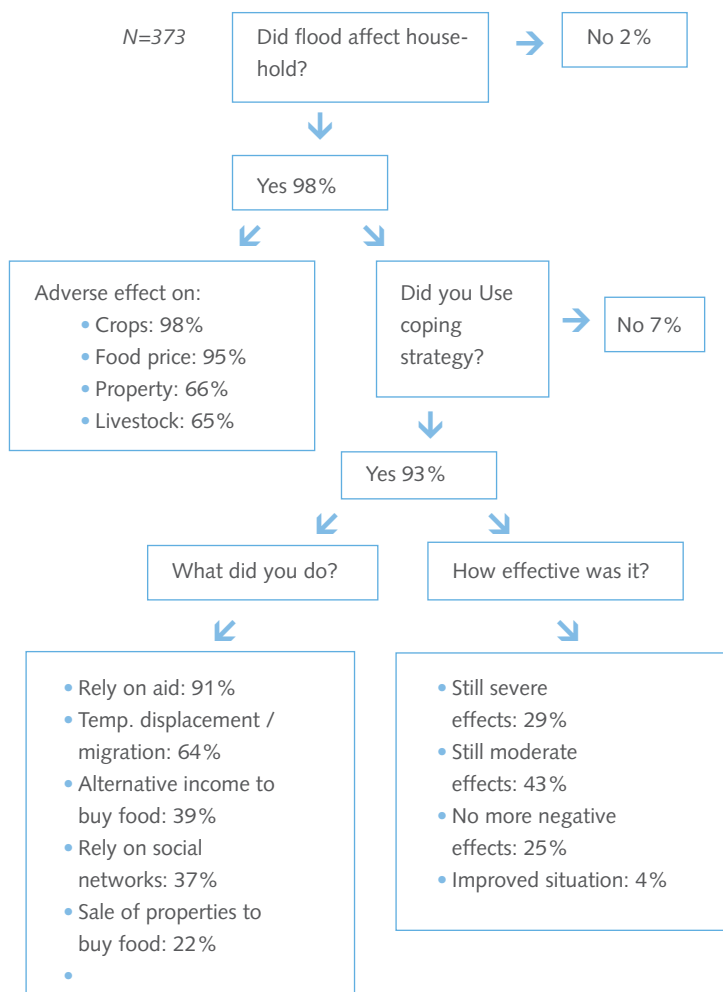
N=373

Did flood affect household?

No 2%

Yes 98%

Adverse effect on:
• Crops: 98%
• Food price: 95%
• Property: 66%
• Livestock: 65%

Did you Use coping strategy?

No 7%

Yes 93%

What did you do?

How effective was it?

• Rely on aid: 91%
• Temp. displacement / migration: 64%
• Alternative income to buy food: 39%
• Rely on social networks: 37%
• Sale of properties to buy food: 22%
•

• Still severe effects: 29%
• Still moderate effects: 43%
• No more negative effects: 25%
• Improved situation: 4%